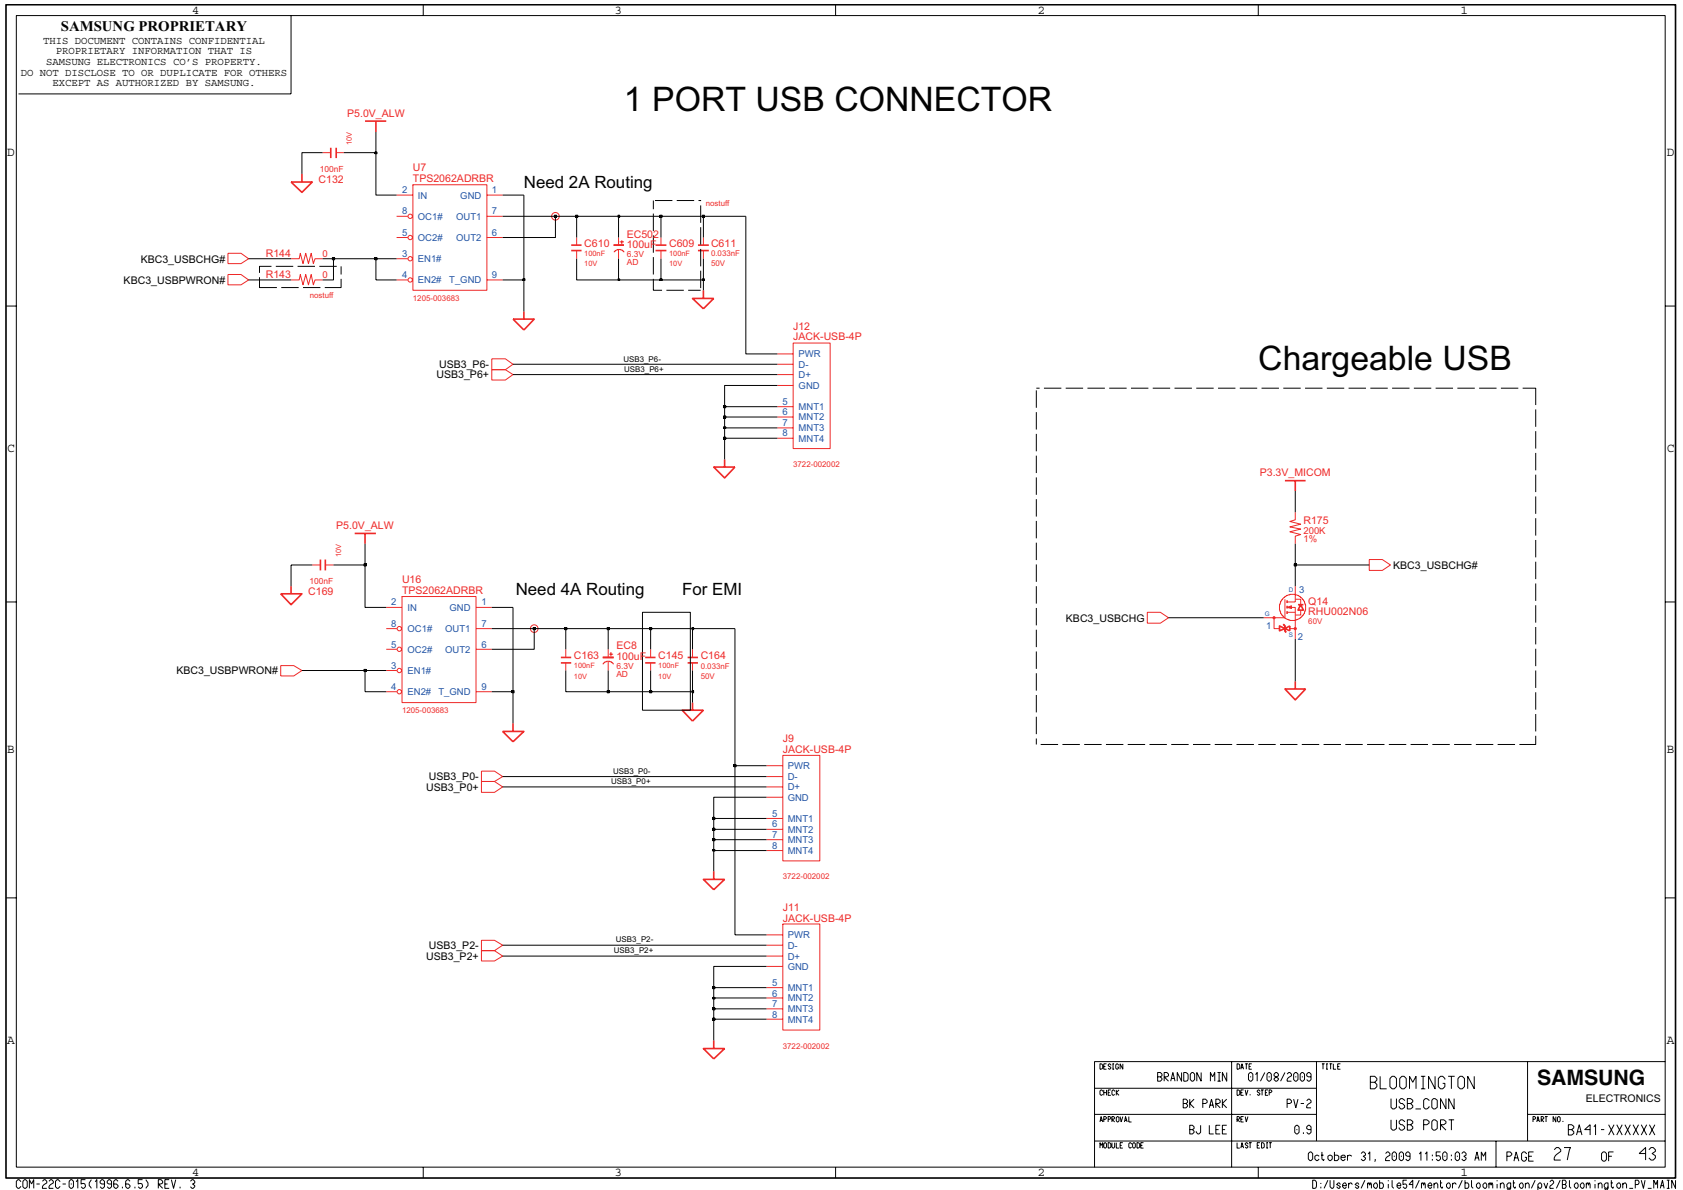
4 3 2 1

SAMSUNG PROPRIETARY
THIS DOCUMENT CONTAINS CONFIDENTIAL PROPRIETARY INFORMATION THAT IS SAMSUNG ELECTRONICS CO'S PROPERTY. DO NOT DISCLOSE TO OR DUPLICATE FOR OTHERS EXCEPT AS AUTHORIZED BY SAMSUNG.

1 PORT USB CONNECTOR

D D

P5.0V_ALW
10V
100nF
C132
U7
TPS2062ADRBR
2 IN GND 1
8 OC1# OUT1 7
5 OC2# OUT2 6
3 EN1#
4 EN2# T_GND 9
1205-003683
Need 2A Routing
nostuff
C610 100nF 10V
EC502 100uF 6.3V AD
C609 100nF 10V
C611 0.033nF 50V
KBC3_USBCHG#
R144 0
KBC3_USBPWRON#
R143 0
nostuff

J12
JACK-USB-4P
PWR
D-
D+
GND
5 MNT1
6 MNT2
7 MNT3
8 MNT4
3722-002002
USB3_P6-
USB3_P6+
USB3_P6-
USB3_P6+

Chargeable USB

C C

P3.3V_MICOM
R175
200K
1%
KBC3_USBCHG#
D 3
Q14
RHU002N06
60V
G
1
S 2
KBC3_USBCHG

P5.0V_ALW
10V
100nF
C169
U16
TPS2062ADRBR
2 IN GND 1
8 OC1# OUT1 7
5 OC2# OUT2 6
3 EN1#
4 EN2# T_GND 9
1205-003683
Need 4A Routing
For EMI
C163 100nF 10V
EC8 100uF 6.3V AD
C145 100nF 10V
C164 0.033nF 50V
KBC3_USBPWRON#

B B

J9
JACK-USB-4P
PWR
D-
D+
GND
5 MNT1
6 MNT2
7 MNT3
8 MNT4
3722-002002
USB3_P0-
USB3_P0+
USB3_P0-
USB3_P0+

J11
JACK-USB-4P
PWR
D-
D+
GND
5 MNT1
6 MNT2
7 MNT3
8 MNT4
3722-002002
USB3_P2-
USB3_P2+
USB3_P2-
USB3_P2+

A A

| DESIGN BRANDON MIN | DATE 01/08/2009 | TITLE BLOOMINGTON USB_CONN USB PORT | SAMSUNG ELECTRONICS |
|---|---|---|---|
| CHECK BK PARK | DEV. STEP PV-2 | | PART NO. BA41-XXXXXX |
| APPROVAL BJ LEE | REV 0.9 | | |
| MODULE CODE | LAST EDIT October 31, 2009 11:50:03 AM | | PAGE 27 OF 43 |

4 3 2 1
COM-22C-015(1996.6.5) REV. 3
D:/Users/mobile54/mentor/bloomington/pv2/Bloomington_PV_MAIN